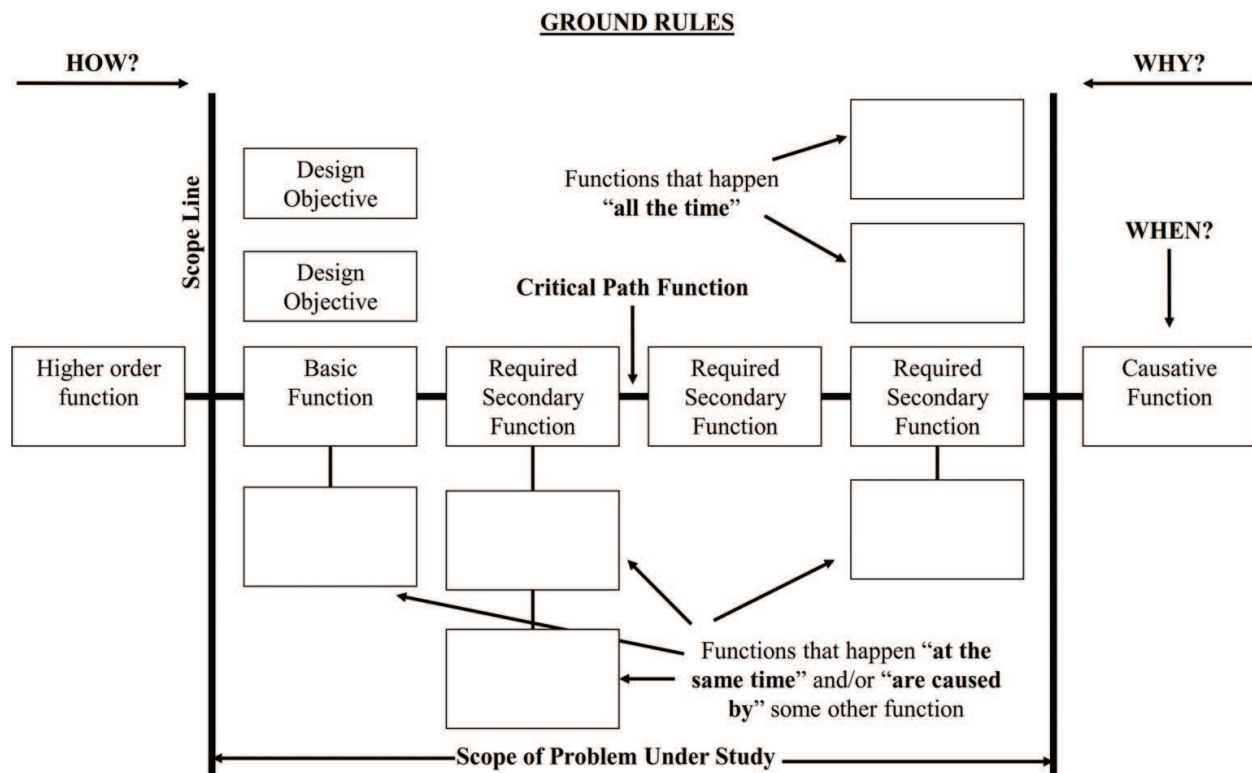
GROUND RULES

HOW?

WHY?

Scope Line

Design Objective

Design Objective

Functions that happen "all the time"

WHEN?

Critical Path Function

Higher order function

Basic Function

Required Secondary Function

Required Secondary Function

Required Secondary Function

Causative Function

Functions that happen "at the same time" and/or "are caused by" some other function

Scope of Problem Under Study